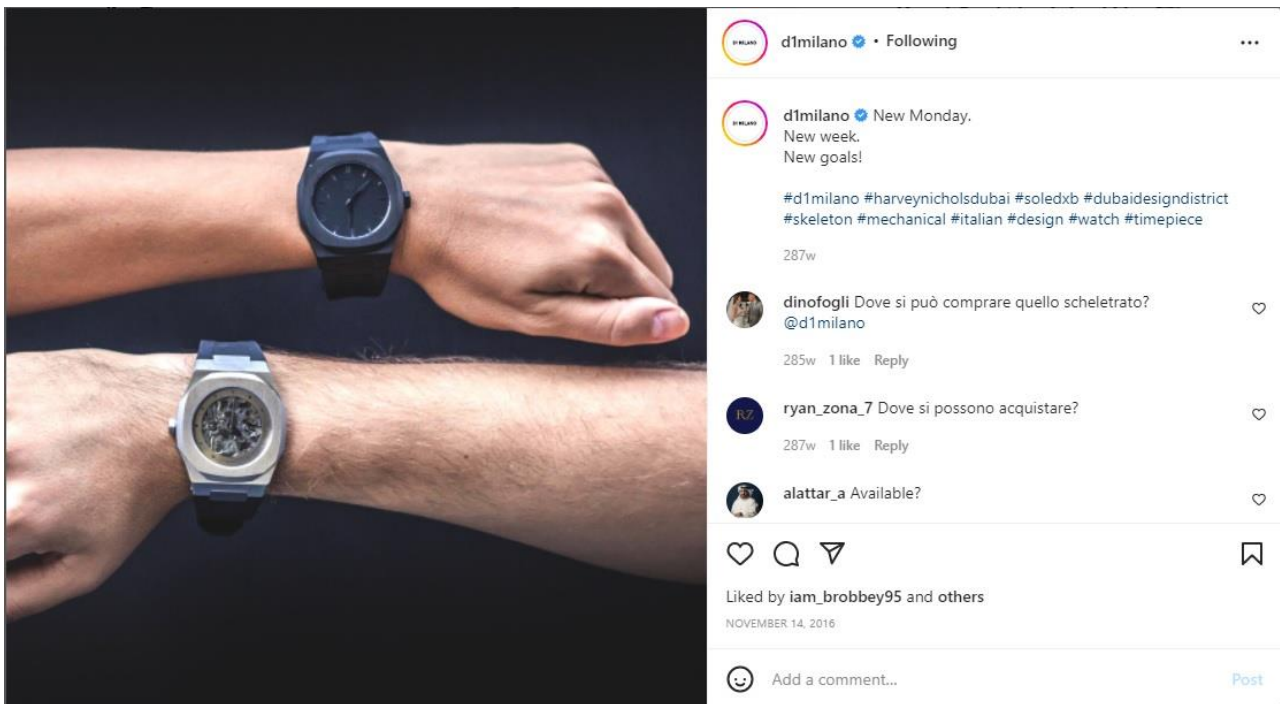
D1 MILANO

d1milano • Following

...

D1 MILANO

d1milano New Monday.
New week.
New goals!

#d1milano #harveynicholsdubai #soledxb #dubaidesigndistrict #skeleton #mechanical #italian #design #watch #timepiece

287w

dinofogli Dove si può comprare quello scheletrato? @d1milano

285w 1 like Reply

RZ

ryan_zona_7 Dove si possono acquistare?

287w 1 like Reply

alattar_a Available?

Liked by iam_brobbey95 and others

NOVEMBER 14, 2016

Add a comment...

Post